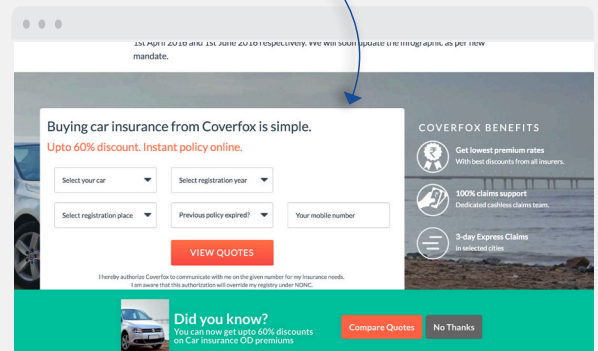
1st April 2016 and 1st June 2016 respectively. We will soon update the infographic as per new mandate.

Buying car insurance from Coverfox is simple.

Upto 60% discount. Instant policy online.

Select your car

Select registration year

Select registration place

Previous policy expired?

Your mobile number

VIEW QUOTES

I hereby authorize Coverfox to communicate with me on the given number for my Insurance needs. I am aware that this authorization will override my registry under NDNC.

COVERFOX BENEFITS

Get lowest premium rates
With best discounts from all insurers.

100% claims support
Dedicated cashless claims team.

3-day Express Claims
In selected cities

Did you know?
You can now get upto 60% discounts on Car insurance OD premiums

Compare Quotes

No Thanks